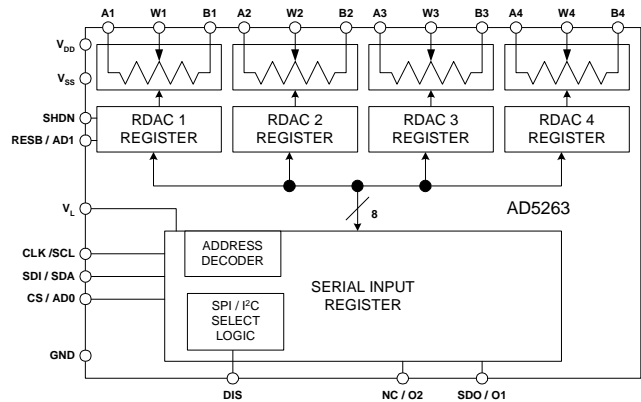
A1 W1 B1 A2 W2 B2 A3 W3 B3 A4 W4 B4

$V_{DD}$

$V_{SS}$

SHDN

RESB / AD1

RDAC 1 REGISTER

RDAC 2 REGISTER

RDAC 3 REGISTER

RDAC 4 REGISTER

$V_L$

8

AD5263

CLK /SCL

SDI / SDA

CS / AD0

ADDRESS DECODER

SERIAL INPUT REGISTER

SPI / I$^2$C SELECT LOGIC

GND

DIS

NC / O2

SDO / O1